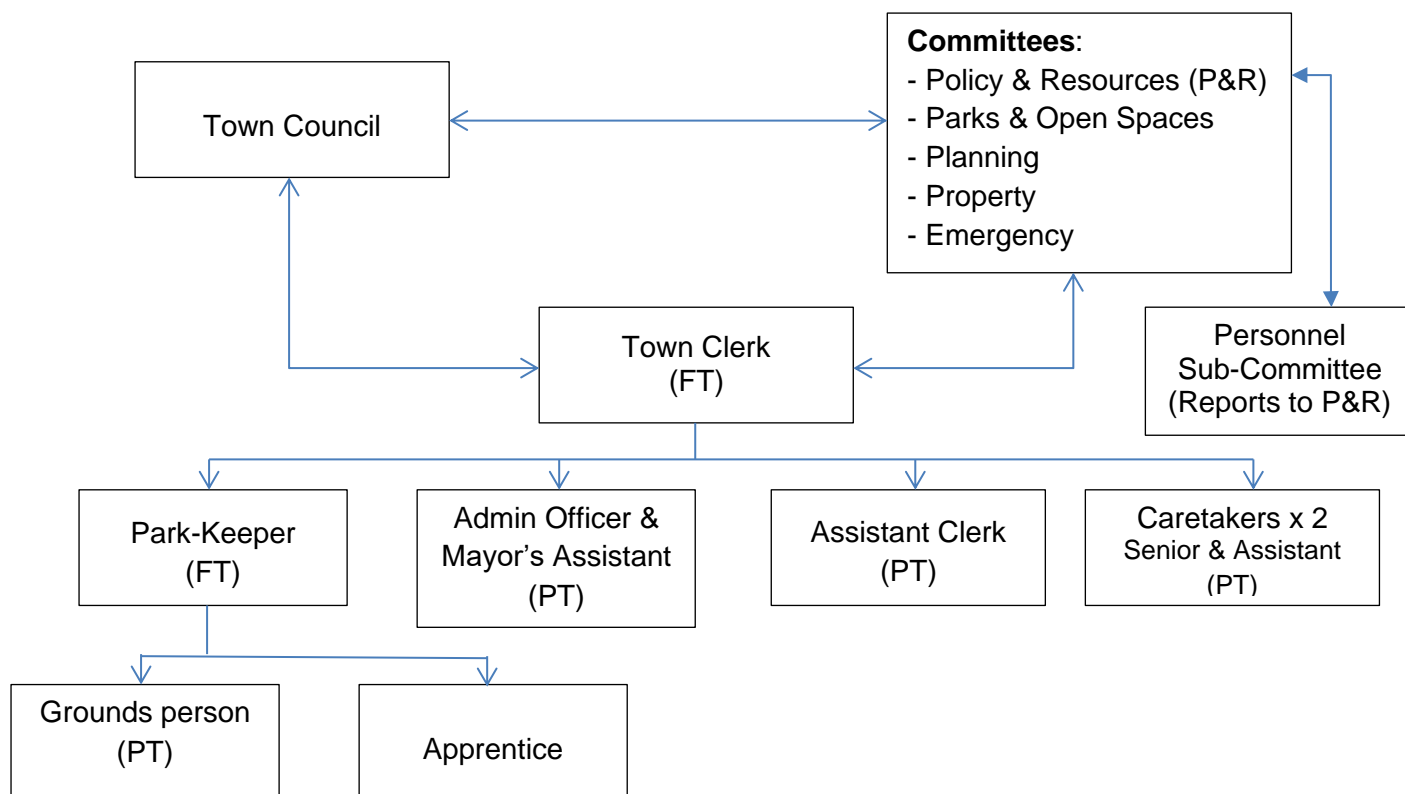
Town Council

Committees:
- Policy & Resources (P&R)
- Parks & Open Spaces
- Planning
- Property
- Emergency

Town Clerk
(FT)

Personnel
Sub-Committee
(Reports to P&R)

Park-Keeper
(FT)

Admin Officer &
Mayor's Assistant
(PT)

Assistant Clerk
(PT)

Caretakers x 2
Senior & Assistant
(PT)

Grounds person
(PT)

Apprentice